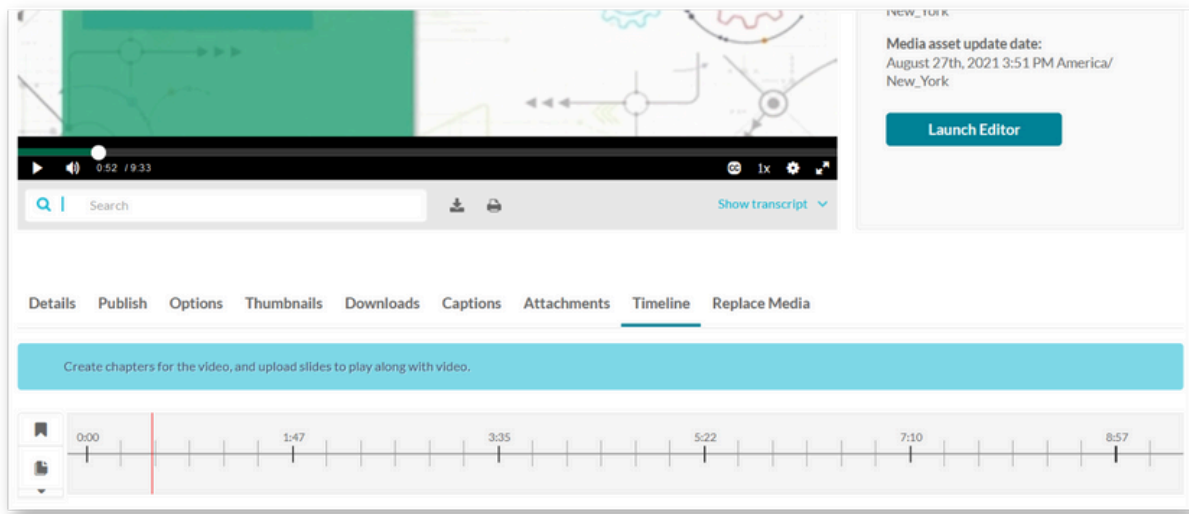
New_York

Media asset update date:
August 27th, 2021 3:51 PM America/New_York

Launch Editor

0:52 / 9:33

1x

Search

Show transcript

Details Publish Options Thumbnails Downloads Captions Attachments Timeline Replace Media

Create chapters for the video, and upload slides to play along with video.

0:00 1:47 3:35 5:22 7:10 8:57